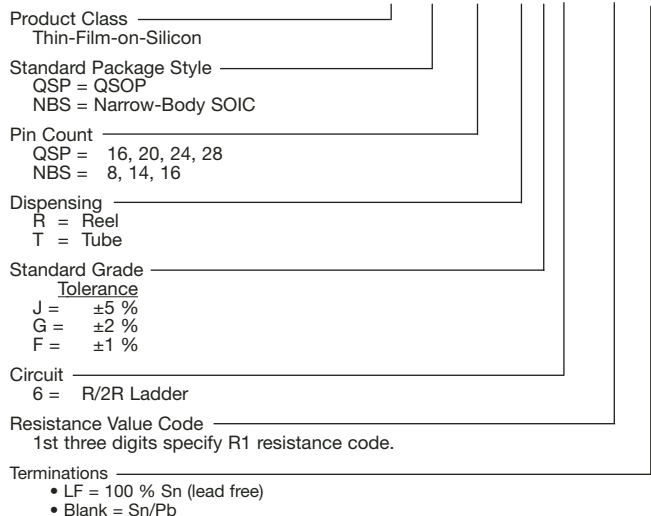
Product Class
Thin-Film-on-Silicon

Standard Package Style
QSP = QSOP
NBS = Narrow-Body SOIC

Pin Count
QSP = 16, 20, 24, 28
NBS = 8, 14, 16

Dispensing
R = Reel
T = Tube

Standard Grade
Tolerance
J = ±5 %
G = ±2 %
F = ±1 %

Circuit
6 = R/2R Ladder

Resistance Value Code
1st three digits specify R1 resistance code.

Terminations
• LF = 100 % Sn (lead free)
• Blank = Sn/Pb